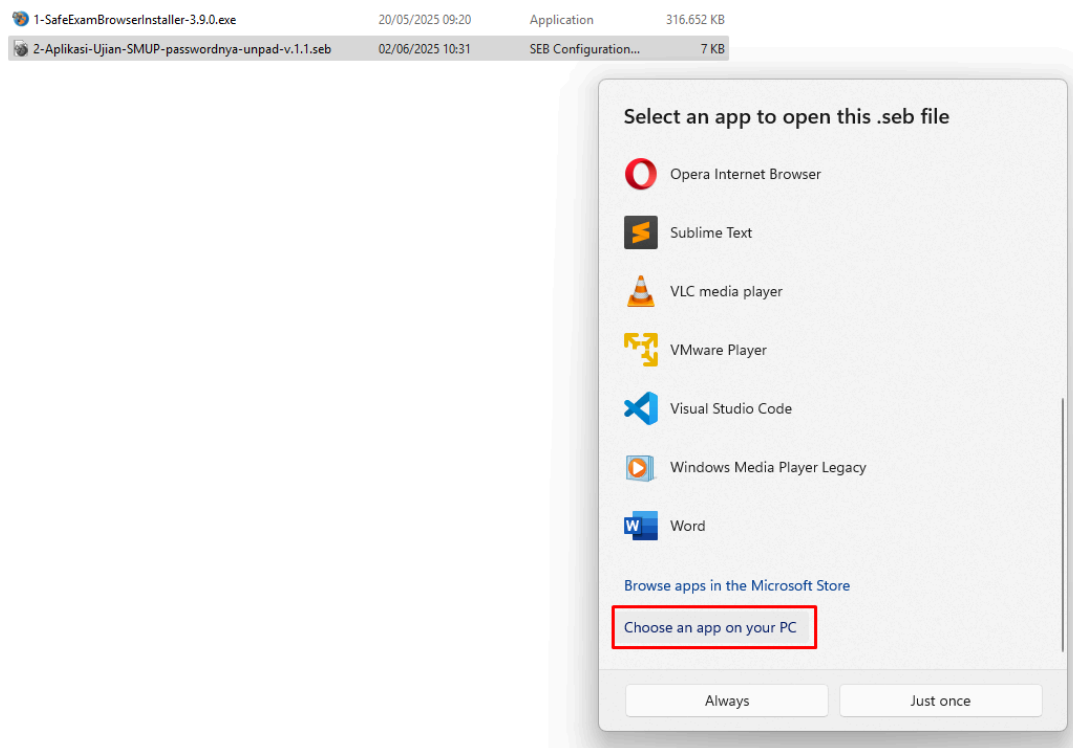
| | | | |
|---|---|---|---|
| 1-SafeExamBrowserInstaller-3.9.0.exe | 20/05/2025 09:20 | Application | 316.652 KB |
| 2-Aplikasi-Ujian-SMUP-passwordnya-unpad-v.1.1.seb | 02/06/2025 10:31 | SEB Configuration... | 7 KB |

Select an app to open this .seb file

Opera Internet Browser

Sublime Text

VLC media player

VMware Player

Visual Studio Code

Windows Media Player Legacy

Word

Browse apps in the Microsoft Store

Choose an app on your PC

Always

Just once